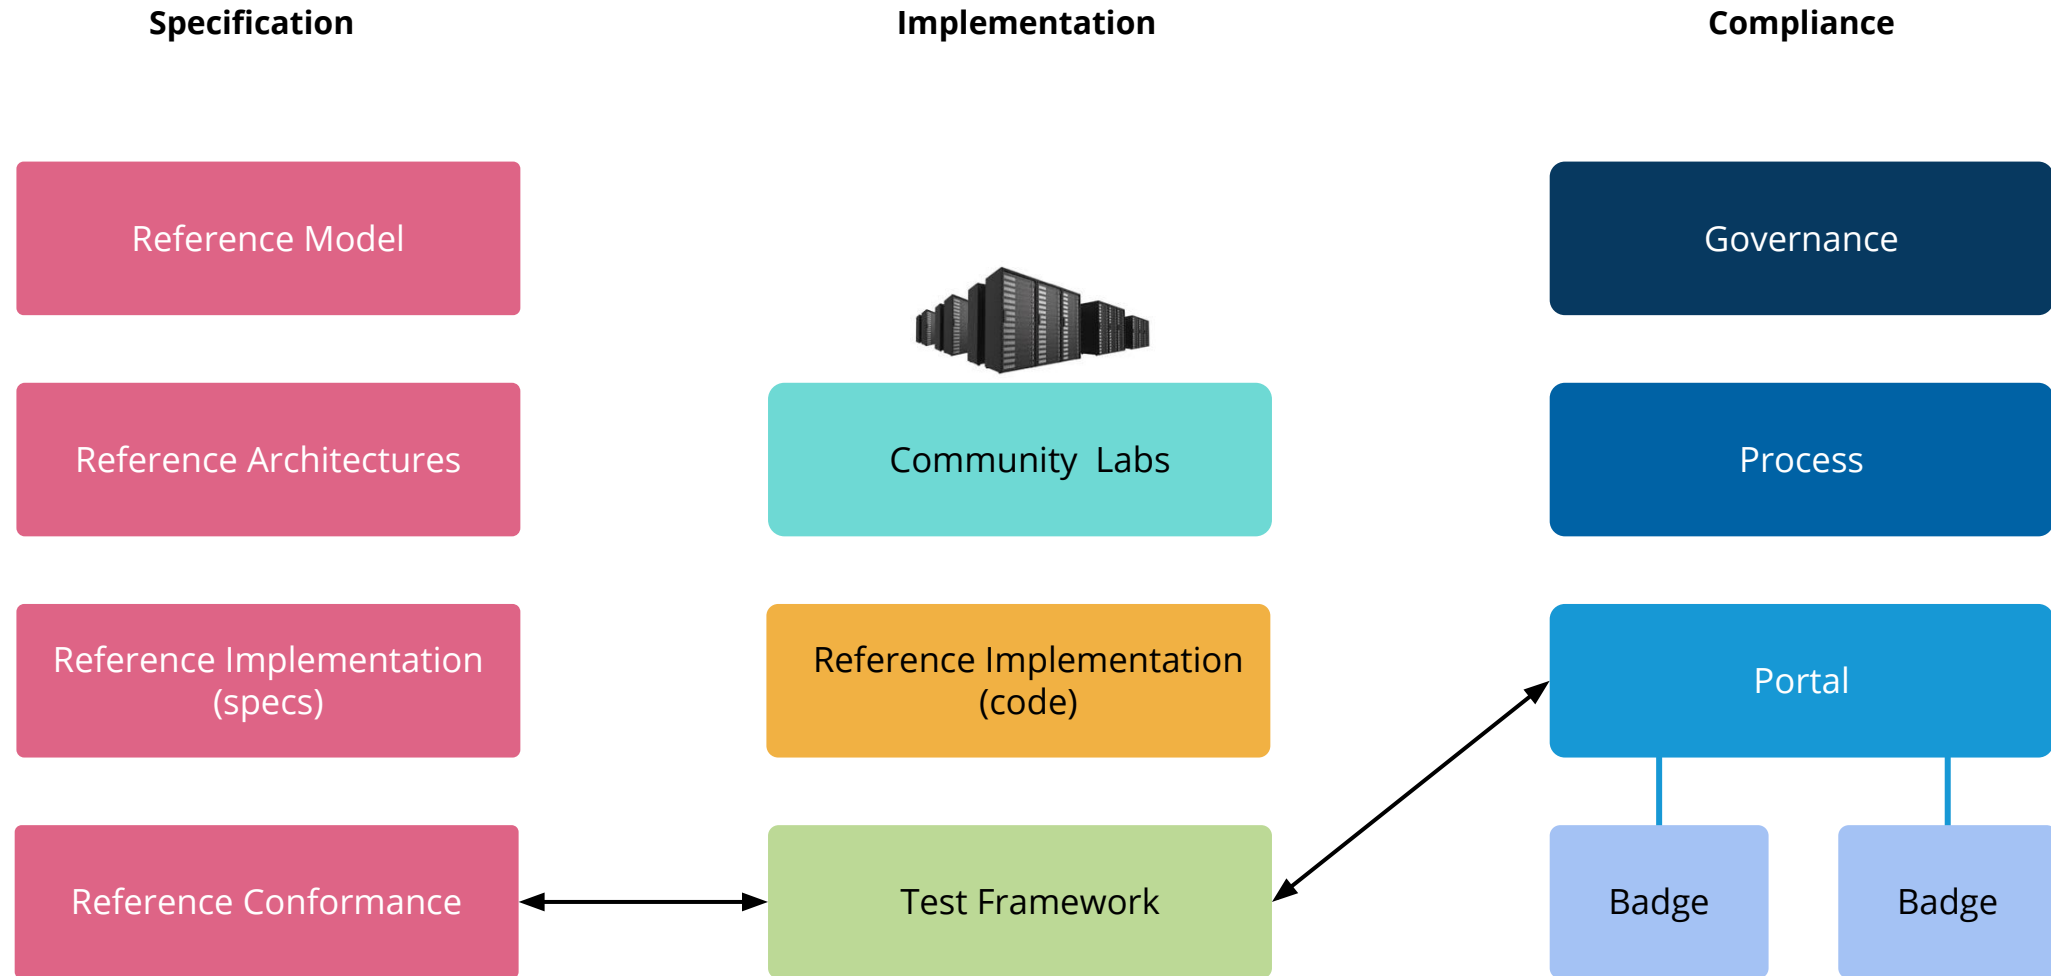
Specification

Reference Model

Reference Architectures

Reference Implementation (specs)

Reference Conformance

Implementation

Community Labs

Reference Implementation (code)

Test Framework

Compliance

Governance

Process

Portal

Badge

Badge